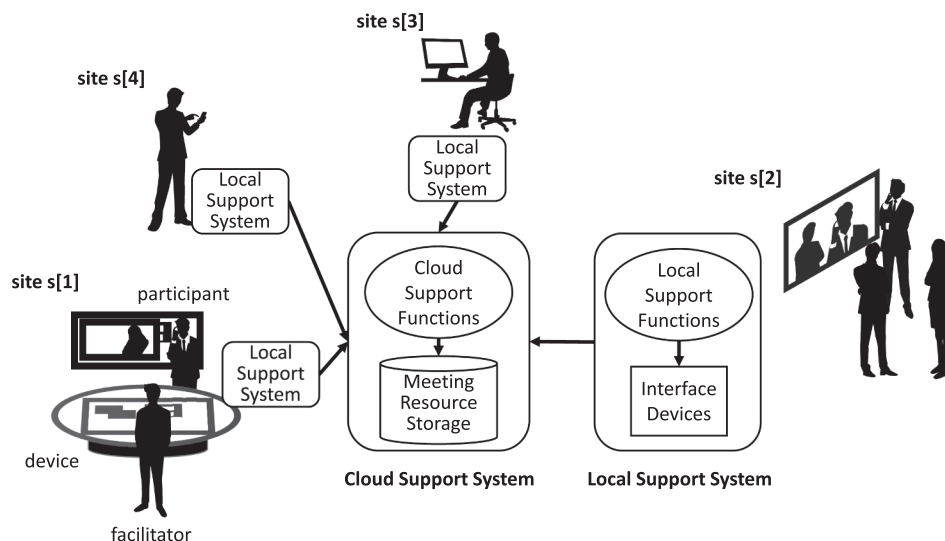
site s[3]

site s[4]

Local Support System

Local Support System

site s[2]

site s[1]

participant

Local Support System

Cloud Support Functions

Meeting Resource Storage

Local Support Functions

Interface Devices

device

facilitator

Cloud Support System

Local Support System